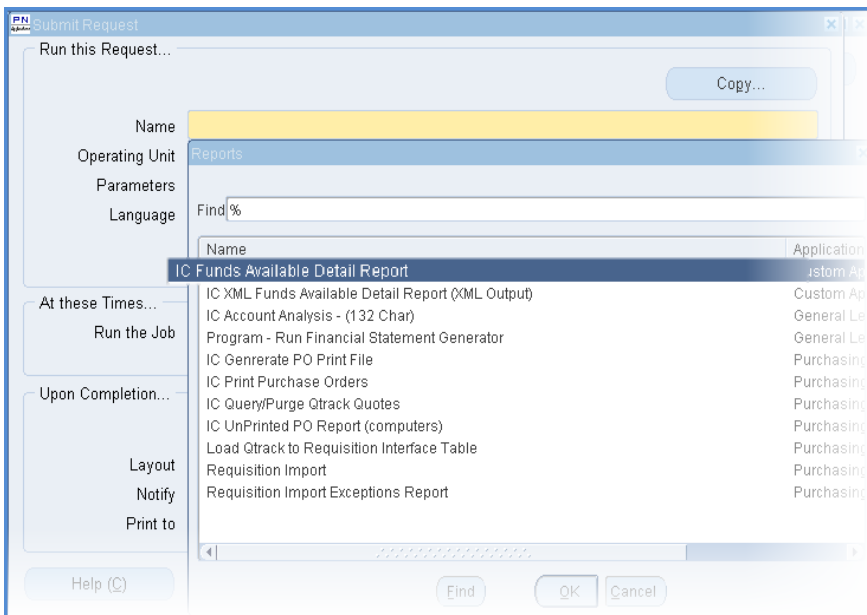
Submit Request

Run this Request...

Copy...

Name

Operating Unit

Parameters

Language

At these Times...

Run the Job

Upon Completion...

Layout

Notify

Print to

Help (C)

Reports

Find %

| Name | Application |
|---|---|
| IC Funds Available Detail Report | ustom Ap |
| IC XML Funds Available Detail Report (XML Output) | Custom Ap |
| IC Account Analysis - (132 Char) | General Le |
| Program - Run Financial Statement Generator | General Le |
| IC Genrerate PO Print File | Purchasing |
| IC Print Purchase Orders | Purchasing |
| IC Query/Purge Qtrack Quotes | Purchasing |
| IC UnPrinted PO Report (computers) | Purchasing |
| Load Qtrack to Requisition Interface Table | Purchasing |
| Requisition Import | Purchasing |
| Requisition Import Exceptions Report | Purchasing |

Find

OK

Cancel